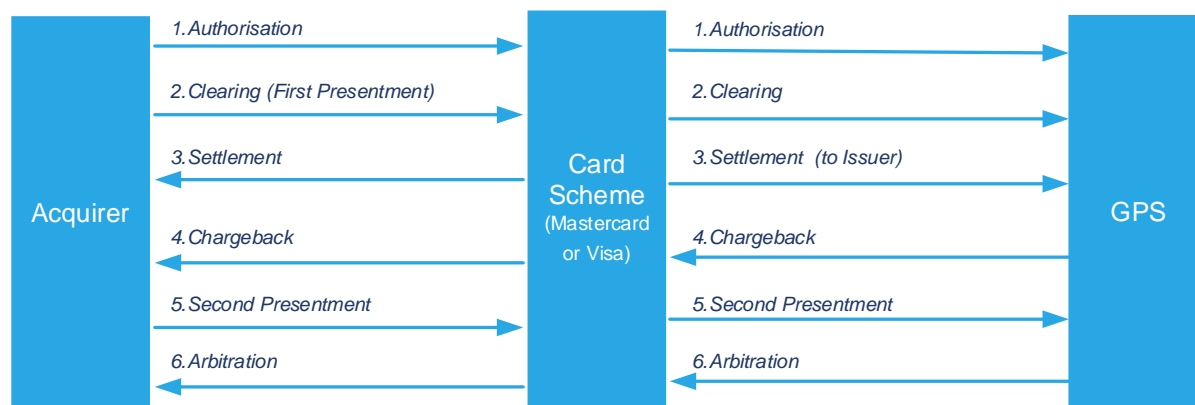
Acquirer

1.Authorisation

2.Clearing (First Presentment)

3.Settlement

4.Chargeback

5.Second Presentment

6.Arbitration

Card Scheme (Mastercard or Visa)

1.Authorisation

2.Clearing

3.Settlement (to Issuer)

4.Chargeback

5.Second Presentment

6.Arbitration

GPS